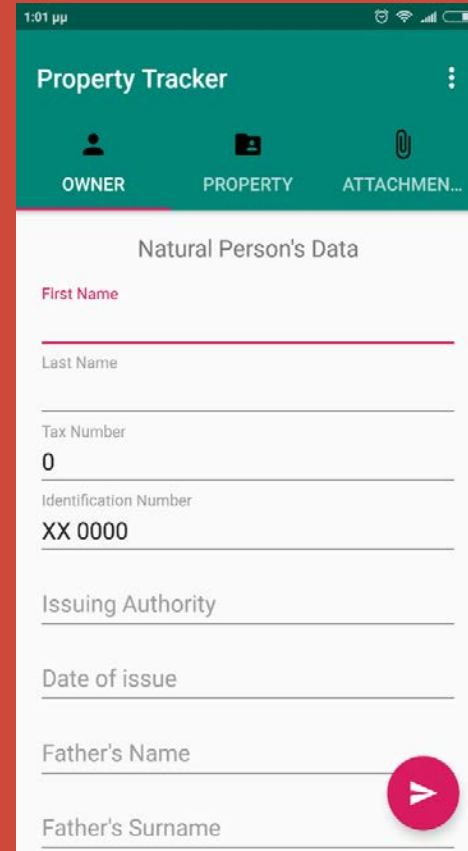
1:01 μμ

Property Tracker

OWNER
PROPERTY
ATTACHMEN...

Natural Person's Data

First Name

Last Name

Tax Number
0

Identification Number
XX 0000

Issuing Authority

Date of issue

Father's Name

Father's Surname